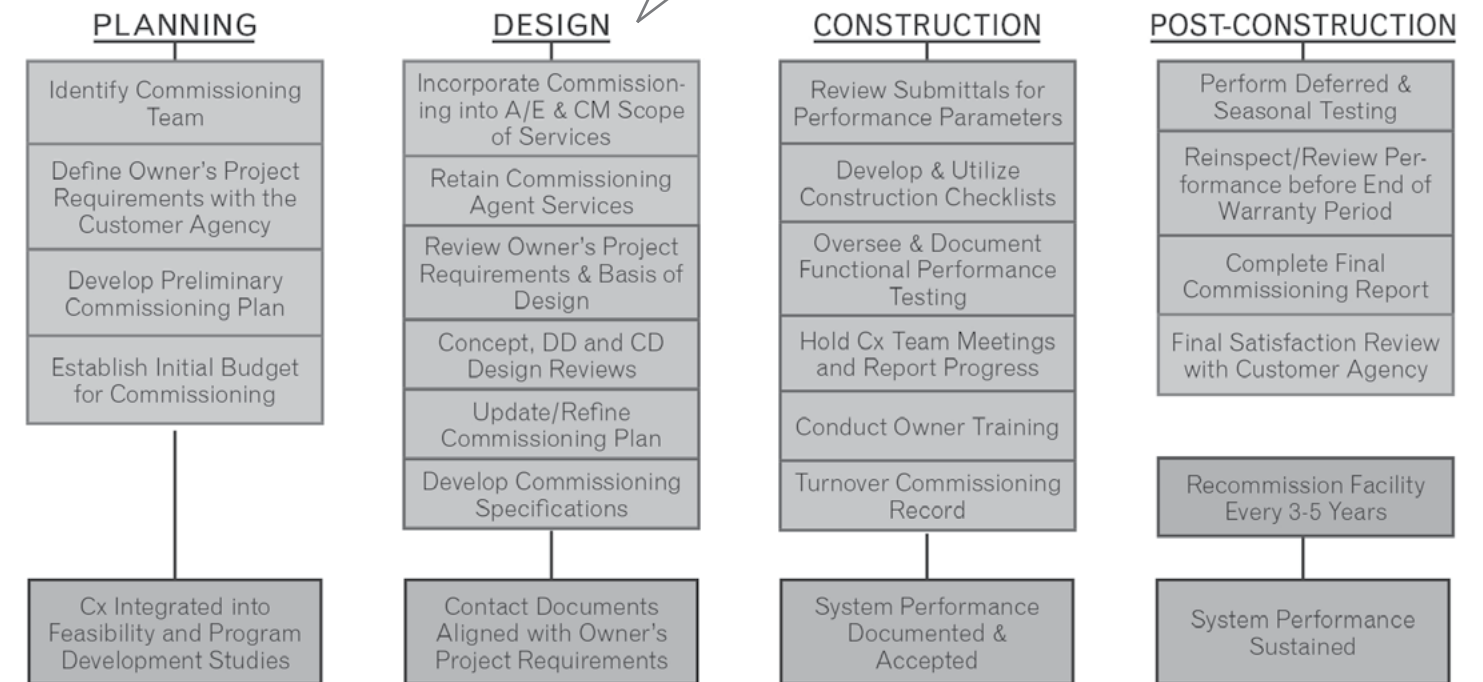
PLANNING

Identify Commissioning Team

Define Owner's Project Requirements with the Customer Agency

Develop Preliminary Commissioning Plan

Establish Initial Budget for Commissioning

Cx Integrated into Feasibility and Program Development Studies

DESIGN

Incorporate Commissioning into A/E & CM Scope of Services

Retain Commissioning Agent Services

Review Owner's Project Requirements & Basis of Design

Concept, DD and CD Design Reviews

Update/Refine Commissioning Plan

Develop Commissioning Specifications

Contact Documents Aligned with Owner's Project Requirements

CONSTRUCTION

Review Submittals for Performance Parameters

Develop & Utilize Construction Checklists

Oversee & Document Functional Performance Testing

Hold Cx Team Meetings and Report Progress

Conduct Owner Training

Turnover Commissioning Record

System Performance Documented & Accepted

POST-CONSTRUCTION

Perform Deferred & Seasonal Testing

Reinspect/Review Performance before End of Warranty Period

Complete Final Commissioning Report

Final Satisfaction Review with Customer Agency

Recommission Facility Every 3-5 Years

System Performance Sustained